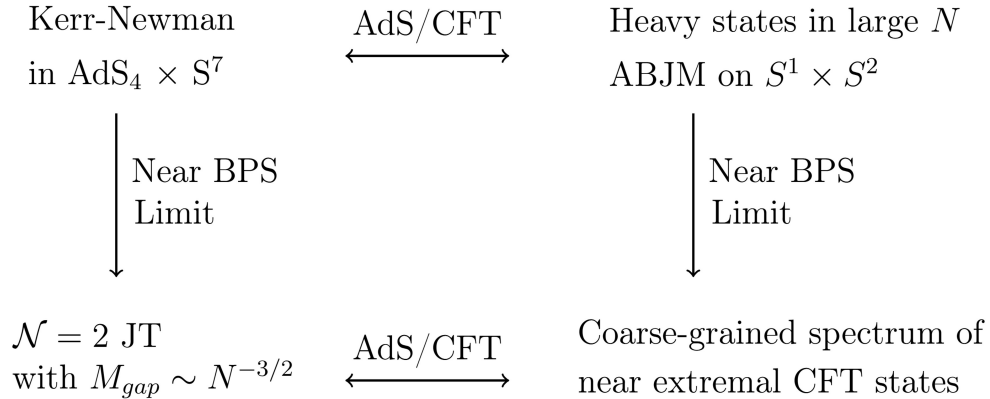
Kerr-Newman in $\mathrm{AdS}_4 \times \mathrm{S}^7$

AdS/CFT

Heavy states in large $N$ ABJM on $S^1 \times S^2$

Near BPS Limit

Near BPS Limit

$\mathcal{N} = 2$ JT with $M_{gap} \sim N^{-3/2}$

AdS/CFT

Coarse-grained spectrum of near extremal CFT states